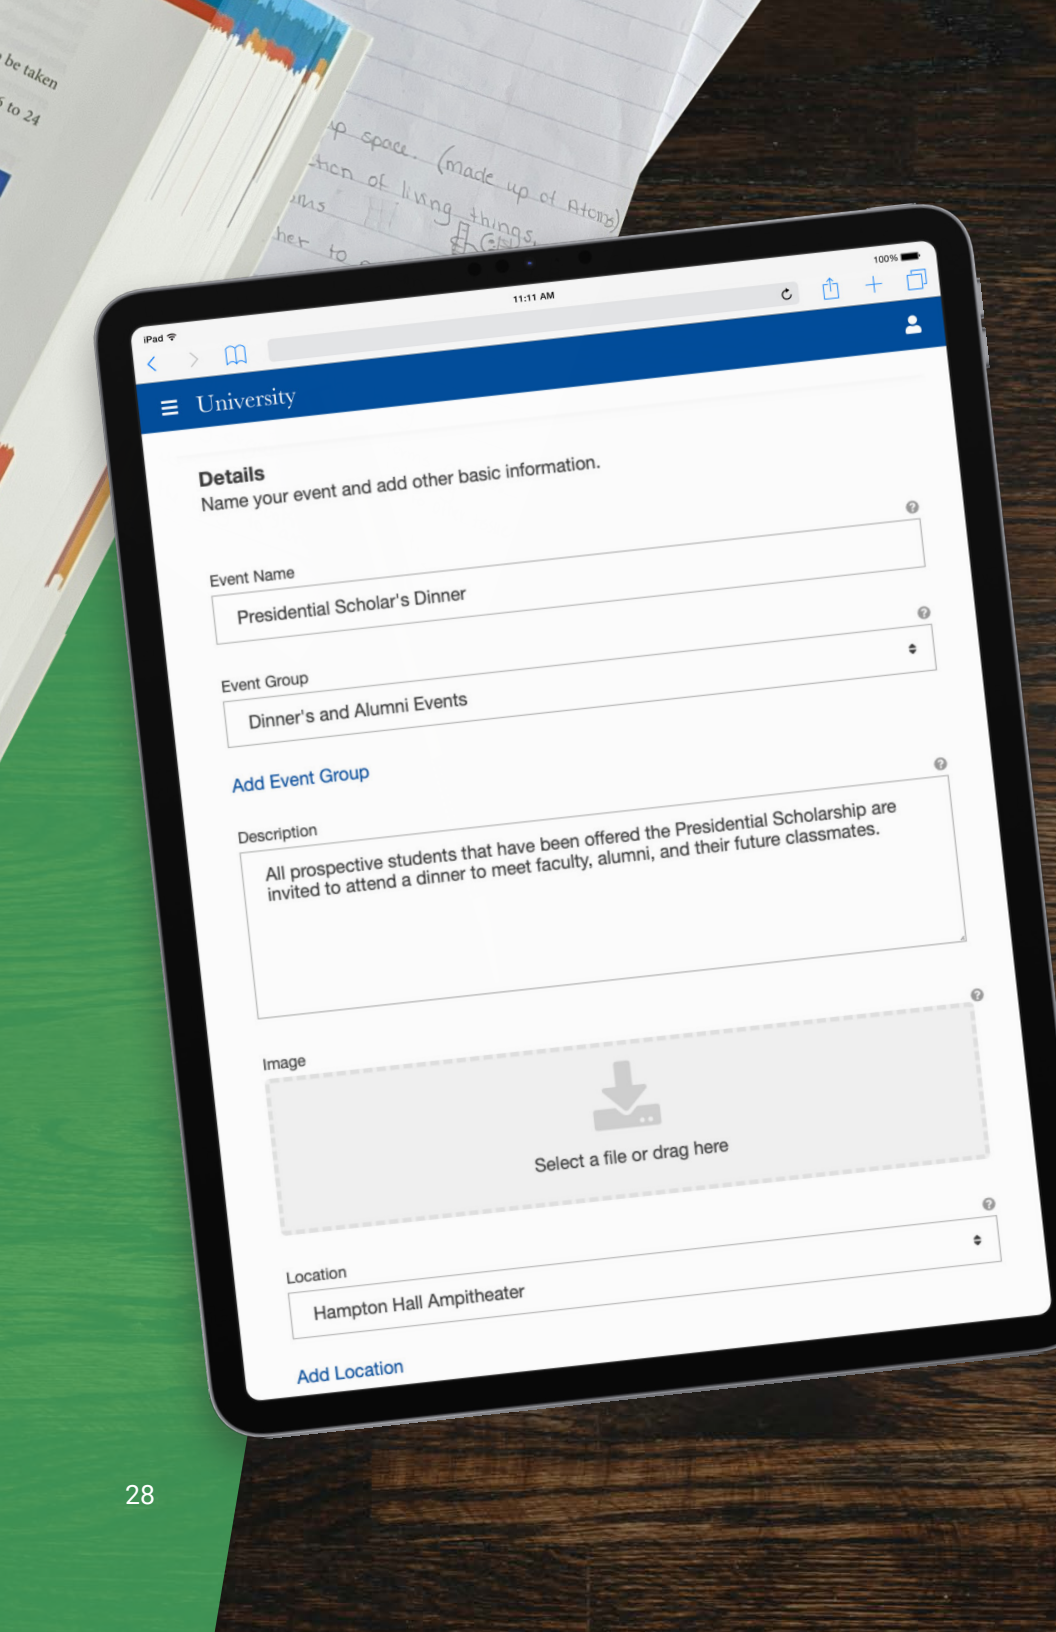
be taken
6 to 24

up space. (made up of Atoms)
tion of living things
ms
her to

iPad
11:11 AM
100%

University

Details
Name your event and add other basic information.

Event Name
Presidential Scholar's Dinner

Event Group
Dinner's and Alumni Events

Add Event Group

Description
All prospective students that have been offered the Presidential Scholarship are invited to attend a dinner to meet faculty, alumni, and their future classmates.

Image
Select a file or drag here

Location
Hampton Hall Ampitheater

Add Location

28